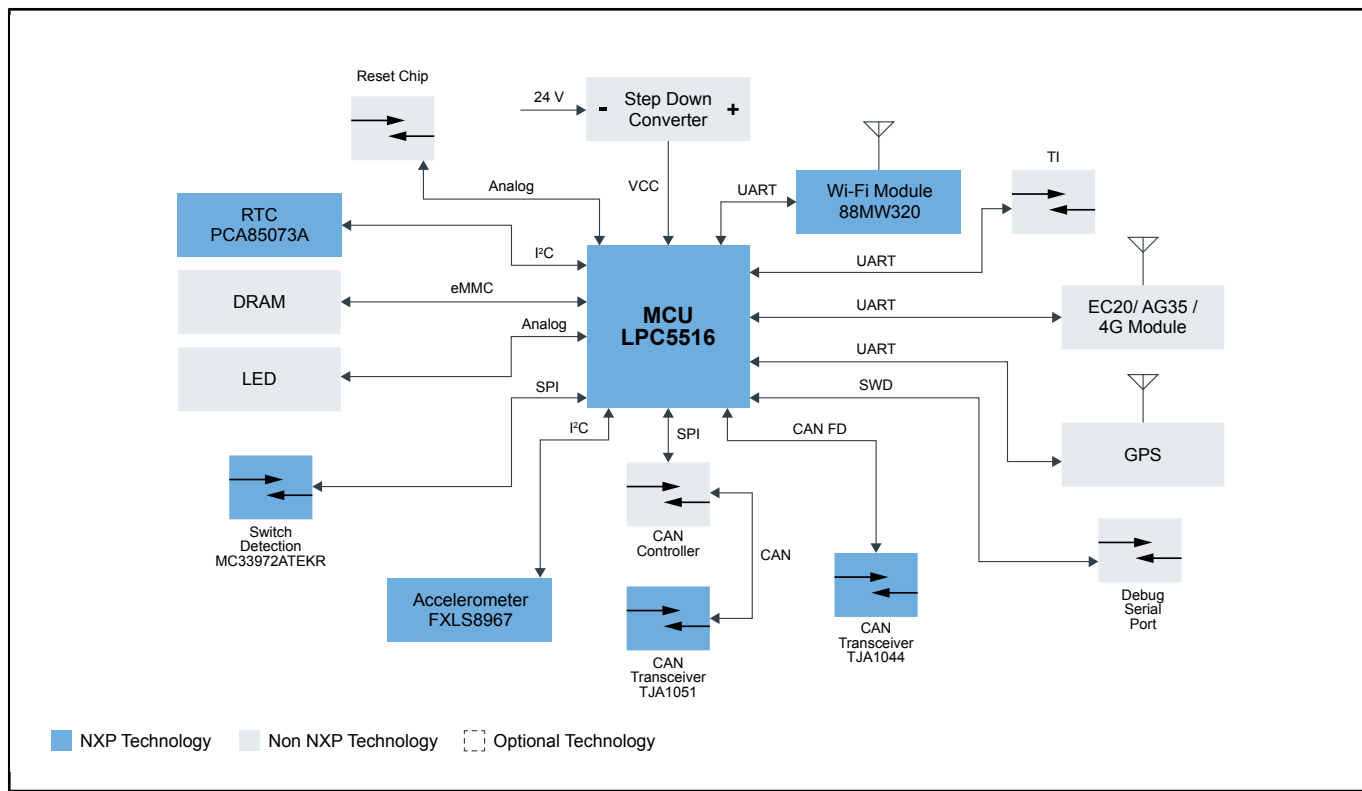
Reset Chip

24 V

- Step Down Converter +

Analog

VCC

UART

Wi-Fi Module 88MW320

TI

RTC PCA85073A

I²C

UART

DRAM

eMMC

MCU LPC5516

UART

EC20/ AG35 / 4G Module

Analog

LED

UART

SPI

SWD

I²C

SPI

CAN FD

GPS

Switch Detection MC33972ATEKR

CAN Controller

CAN

Debug Serial Port

Accelerometer FXLS8967

CAN Transceiver TJA1044

CAN Transceiver TJA1051

NXP Technology

Non NXP Technology

Optional Technology